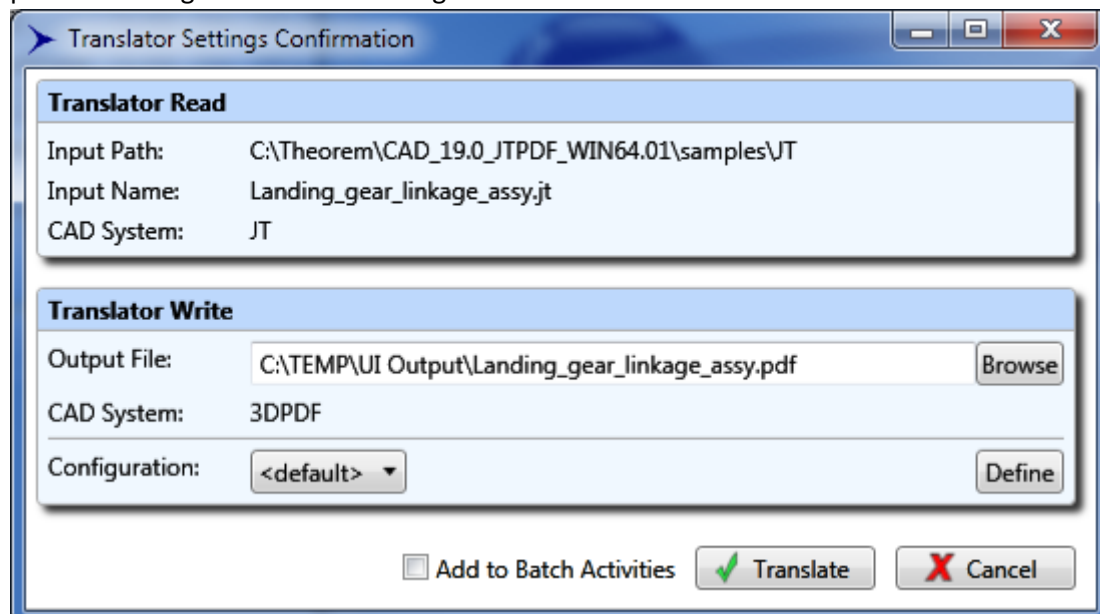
Translator Settings Confirmation

Translator Read

Input Path: C:\Theorem\CAD_19.0_JTPDF_WIN64.01\samples\JT

Input Name: Landing_gear_linkage_assy.jt

CAD System: JT

Translator Write

Output File: C:\TEMP\UI Output\Landing_gear_linkage_assy.pdf Browse

CAD System: 3DPDF

Configuration: <default> Define

Add to Batch Activities Translate Cancel